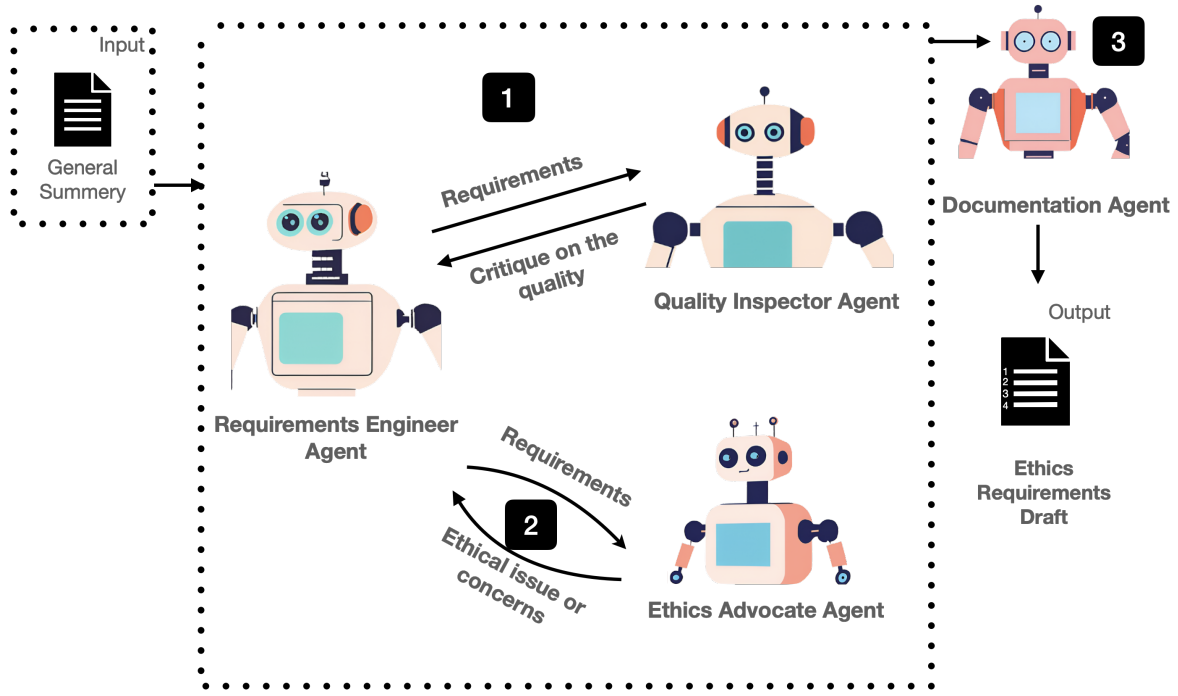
Input

General Summery

1

Requirements

Critique on the quality

Quality Inspector Agent

Requirements Engineer Agent

Requirements

2

Ethical issue or concerns

Ethics Advocate Agent

3

Documentation Agent

Output

1
2
3
4

Ethics Requirements Draft